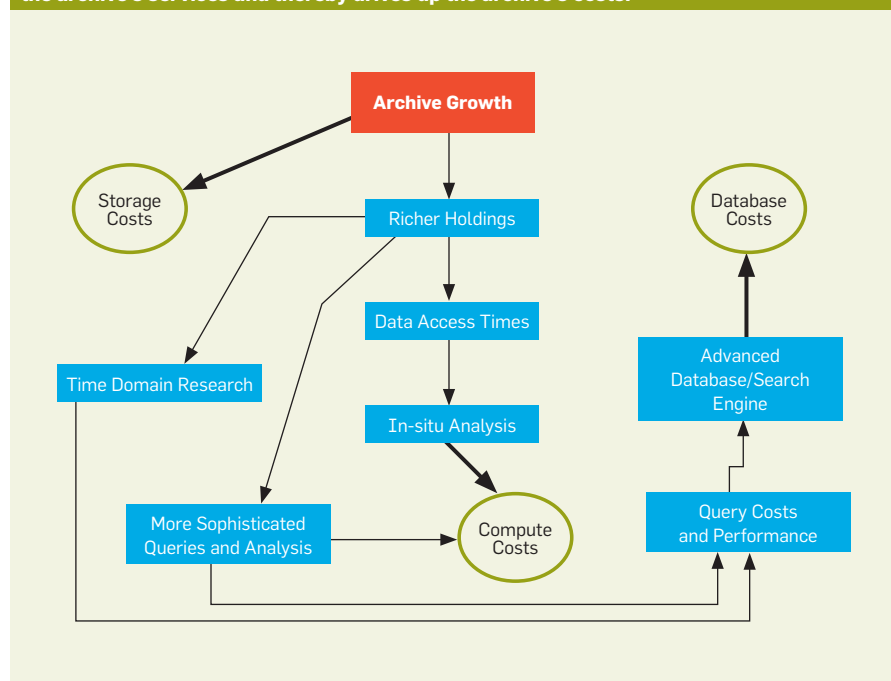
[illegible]

Archive Growth

Storage Costs

Richer Holdings

Database Costs

Data Access Times

Time Domain Research

Advanced Database/Search Engine

In-situ Analysis

More Sophisticated Queries and Analysis

Compute Costs

Query Costs and Performance